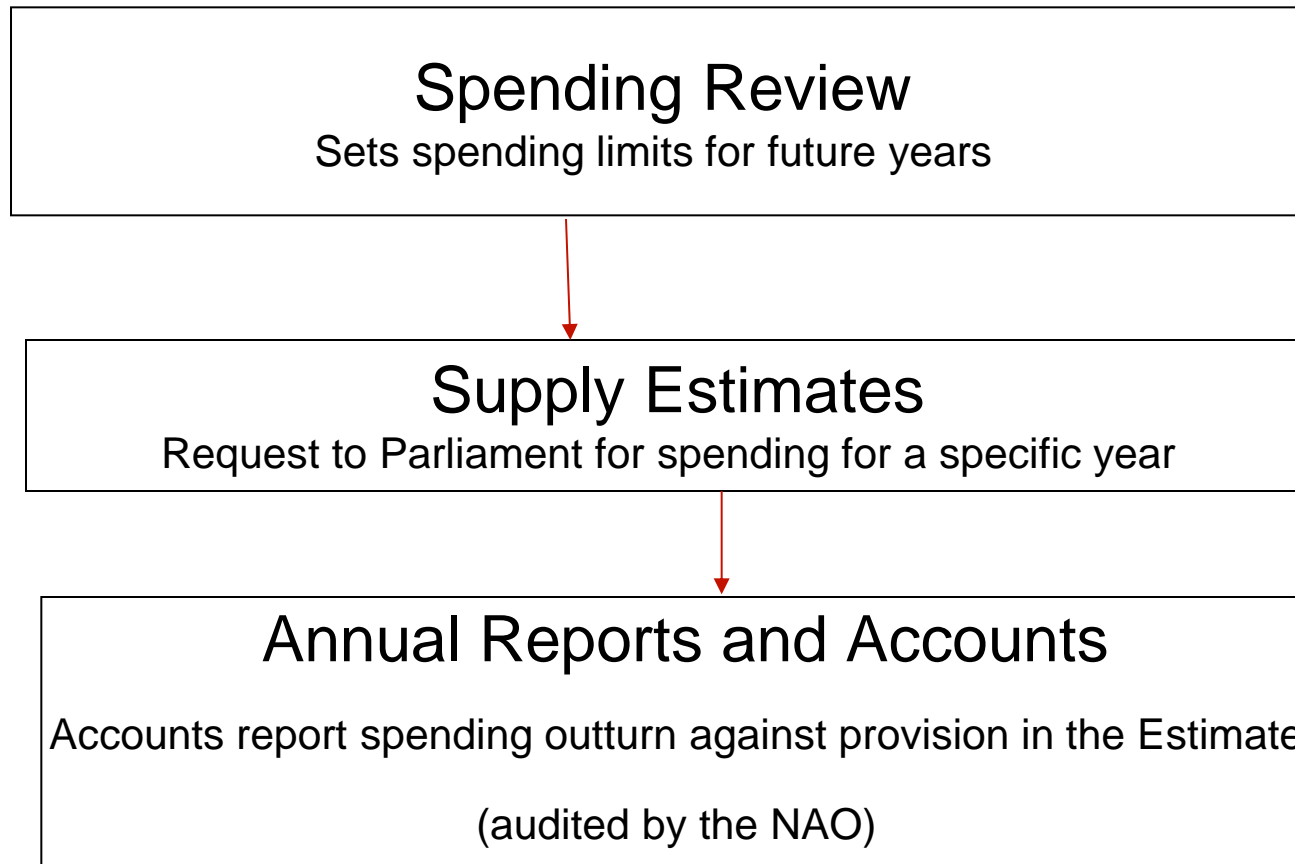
Spending Review
Sets spending limits for future years

Supply Estimates
Request to Parliament for spending for a specific year

Annual Reports and Accounts

Accounts report spending outturn against provision in the Estimate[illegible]

(audited by the NAO)